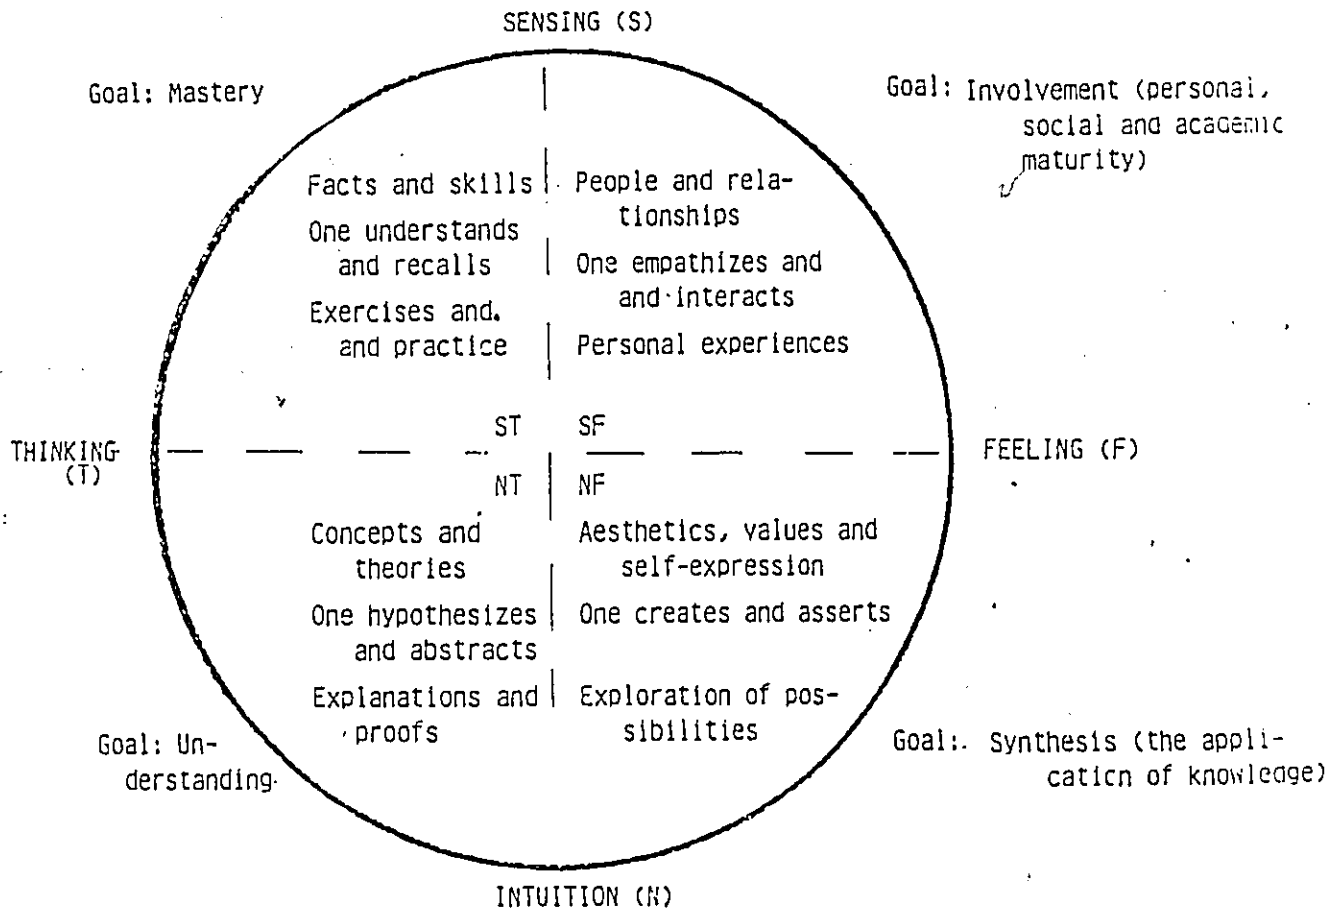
SENSING (S)

Goal: Mastery

Goal: Involvement (personal, social and academic maturity)

Facts and skills

One understands and recalls

Exercises and. and practice

People and relationships

One empathizes and and interacts

Personal experiences

THINKING (T)

ST

SF

FEELING (F)

NT

NF

Concepts and theories

One hypothesizes and abstracts

Explanations and proofs

Aesthetics, values and self-expression

One creates and asserts

Exploration of possibilities

Goal: Understanding

Goal: Synthesis (the application of knowledge)

INTUITION (N)